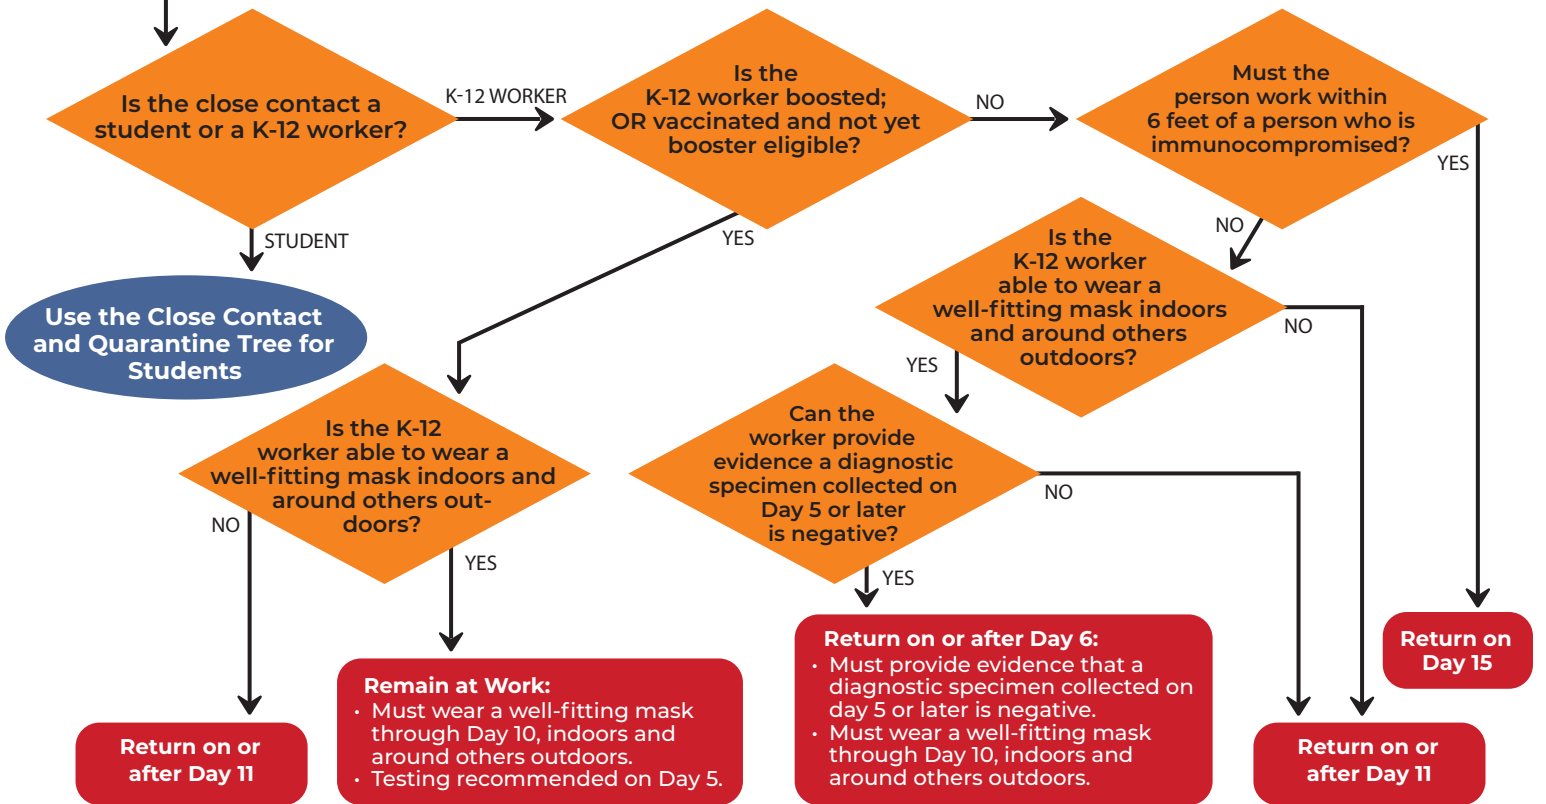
Is the close contact a student or a K-12 worker?

K-12 WORKER

Is the K-12 worker boosted; OR vaccinated and not yet booster eligible?

NO

Must the person work within 6 feet of a person who is immunocompromised?

YES

STUDENT

Use the Close Contact and Quarantine Tree for Students

YES

NO

Is the K-12 worker able to wear a well-fitting mask indoors and around others outdoors?

NO

YES

Is the K-12 worker able to wear a well-fitting mask indoors and around others outdoors?

NO

YES

Can the worker provide evidence a diagnostic specimen collected on Day 5 or later is negative?

NO

YES

Return on or after Day 6:
• Must provide evidence that a diagnostic specimen collected on day 5 or later is negative.
• Must wear a well-fitting mask through Day 10, indoors and around others outdoors.

Return on Day 15

Return on or after Day 11

Remain at Work:
• Must wear a well-fitting mask through Day 10, indoors and around others outdoors.
• Testing recommended on Day 5.

Return on or after Day 11